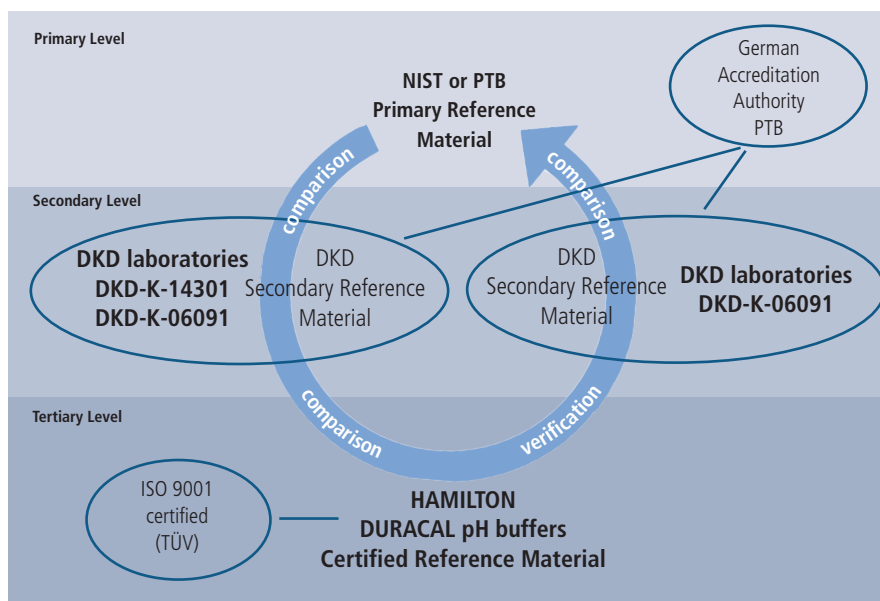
Primary Level

NIST or PTB
Primary Reference
Material

German
Accreditation
Authority
PTB

Secondary Level

comparison

comparison

DKD laboratories
DKD-K-14301
DKD-K-06091

DKD
Secondary Reference
Material

DKD
Secondary Reference
Material

DKD laboratories
DKD-K-06091

Tertiary Level

comparison

verification

ISO 9001
certified
(TÜV)

HAMILTON
DURACAL pH buffers
Certified Reference Material